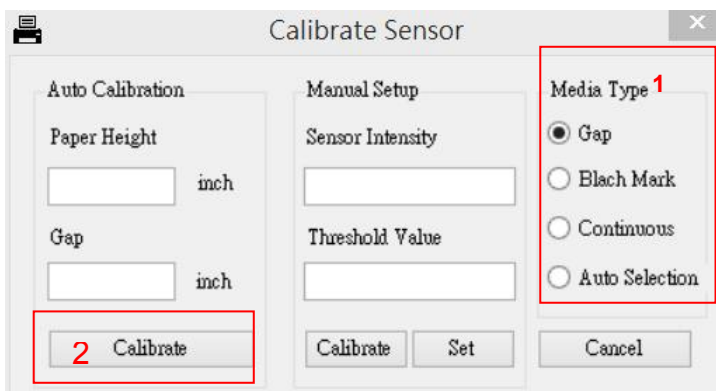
Calibrate Sensor

Auto Calibration

Paper Height

inch

Gap

inch

2 Calibrate

Manual Setup

Sensor Intensity

Threshold Value

Calibrate Set

Media Type 1

Gap

Blach Mark

Continuous

Auto Selection

Cancel